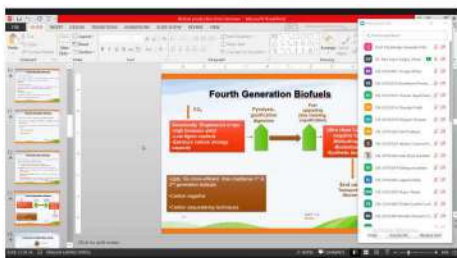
Fourth Generation Biofuels

$CO_2$

Genetically Engineered crops: High biomass yield, Low lignin content, Enhance carbon storage capacity

Pyrolysis, gasification, digestion

Fuel upgrading (like treating, liquefaction)

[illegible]

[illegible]

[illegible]

Click to add notes